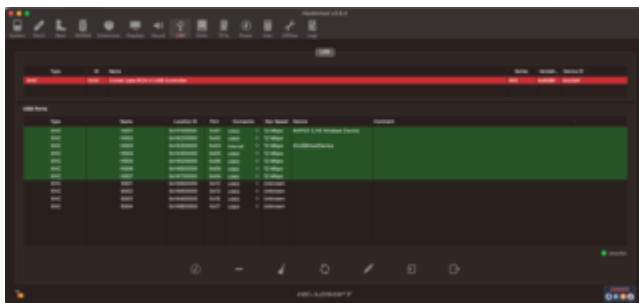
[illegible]

USB

| Type | ID | Name | Name | Vendor | Device ID |
|---|---|---|---|---|---|
| XHC | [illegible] | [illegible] | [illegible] | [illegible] | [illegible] |

USB Ports

| Type | Name | Location ID | Port | Connector | Dev Speed | Device | Comment |
|---|---|---|---|---|---|---|---|
| XHC | HS01 | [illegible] | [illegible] | USB3 | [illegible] | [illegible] | |
| XHC | HS02 | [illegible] | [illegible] | USB3 | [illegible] | | |
| XHC | HS03 | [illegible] | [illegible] | Internal | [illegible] | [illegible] | |
| XHC | HS04 | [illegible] | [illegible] | USB3 | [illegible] | | |
| XHC | HS05 | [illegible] | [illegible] | USB3 | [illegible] | | |
| XHC | HS06 | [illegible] | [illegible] | USB3 | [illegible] | | |
| XHC | HS07 | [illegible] | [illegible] | USB3 | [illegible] | | |
| XHC | SS01 | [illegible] | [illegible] | USB3 | Unknown | | |
| XHC | SS02 | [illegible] | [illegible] | USB3 | Unknown | | |
| XHC | SS03 | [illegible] | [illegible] | USB3 | Unknown | | |
| XHC | SS04 | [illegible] | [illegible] | USB3 | Unknown | | |

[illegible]